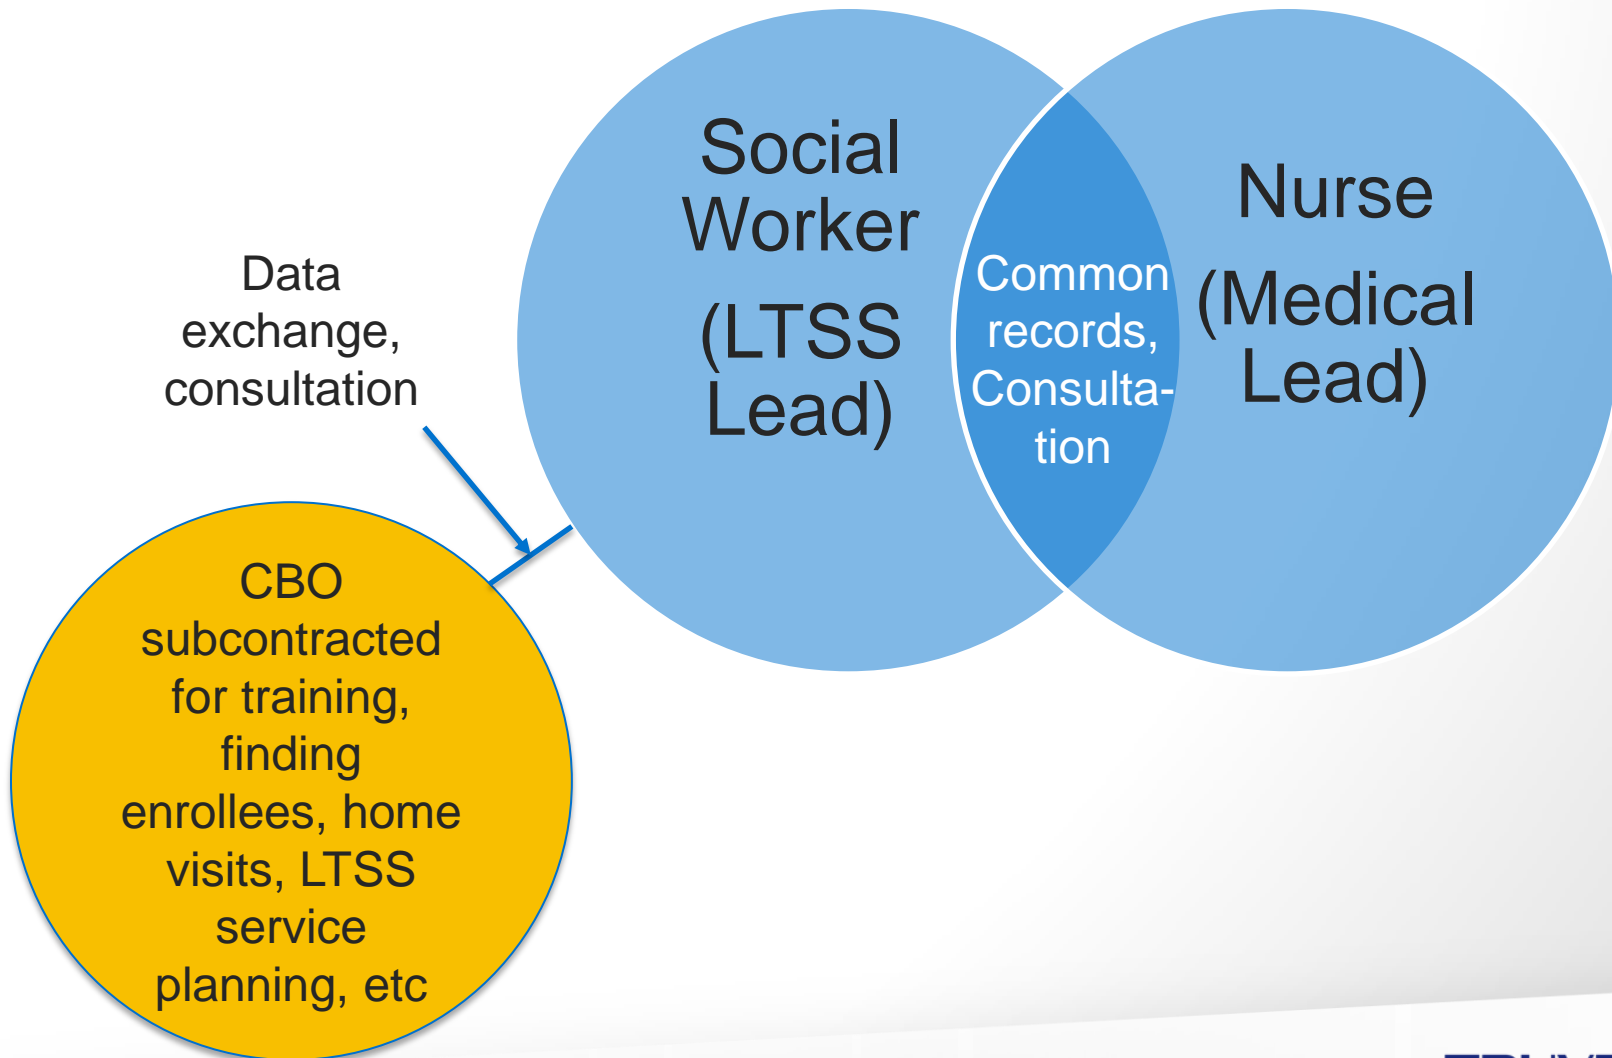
Social Worker

(LTSS Lead)

Common records, Consultation

Nurse

(Medical Lead)

Data exchange, consultation

CBO subcontracted for training, finding enrollees, home visits, LTSS service planning, etc

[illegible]